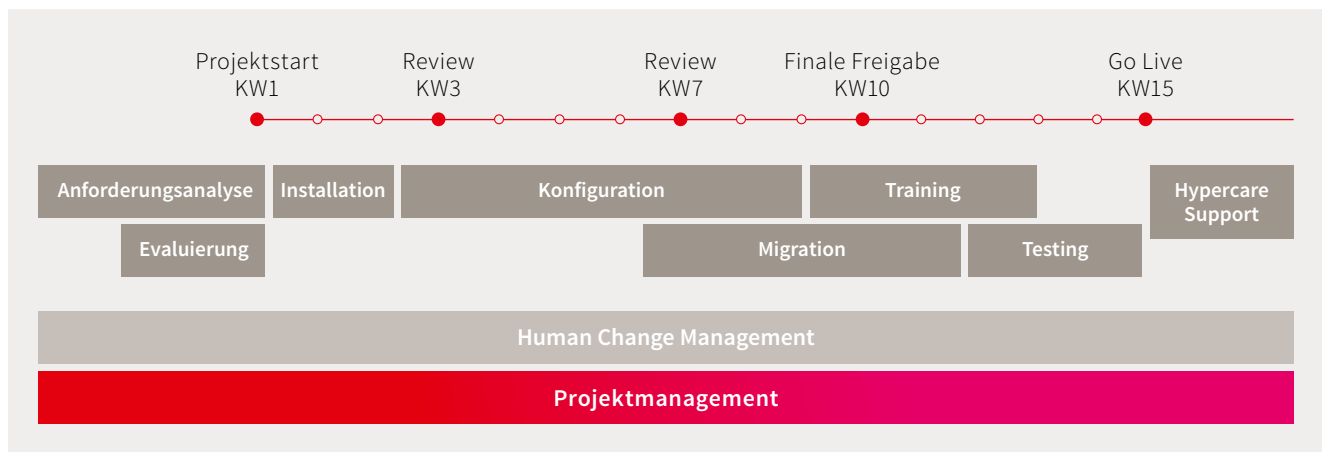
Projektstart KW1

Review KW3

Review KW7

Finale Freigabe KW10

Go Live KW15

Anforderungsanalyse

Installation

Konfiguration

Training

Hypercare Support

Evaluierung

Migration

Testing

Human Change Management

Projektmanagement